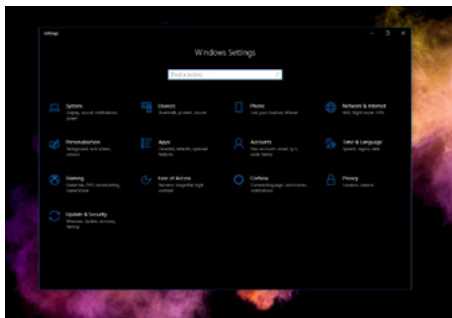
Settings

Windows Settings

Find a setting

System
Display, sound, notifications, power

Devices
Bluetooth, printers, mouse

Phone
Link your Android, iPhone

Network & Internet
Wi-Fi, flight mode, VPN

Personalisation
Background, lock screen, colours

Apps
Uninstall, defaults, optional features

Accounts
Your accounts, email, sync, work, family

Time & Language
Speech, region, date

Gaming
Game bar, DVR, broadcasting, Game Mode

Ease of Access
Narrator, magnifier, high contrast

Cortana
Cortana language, permissions, notifications

Privacy
Location, camera

Update & Security
Windows Update, recovery, backup